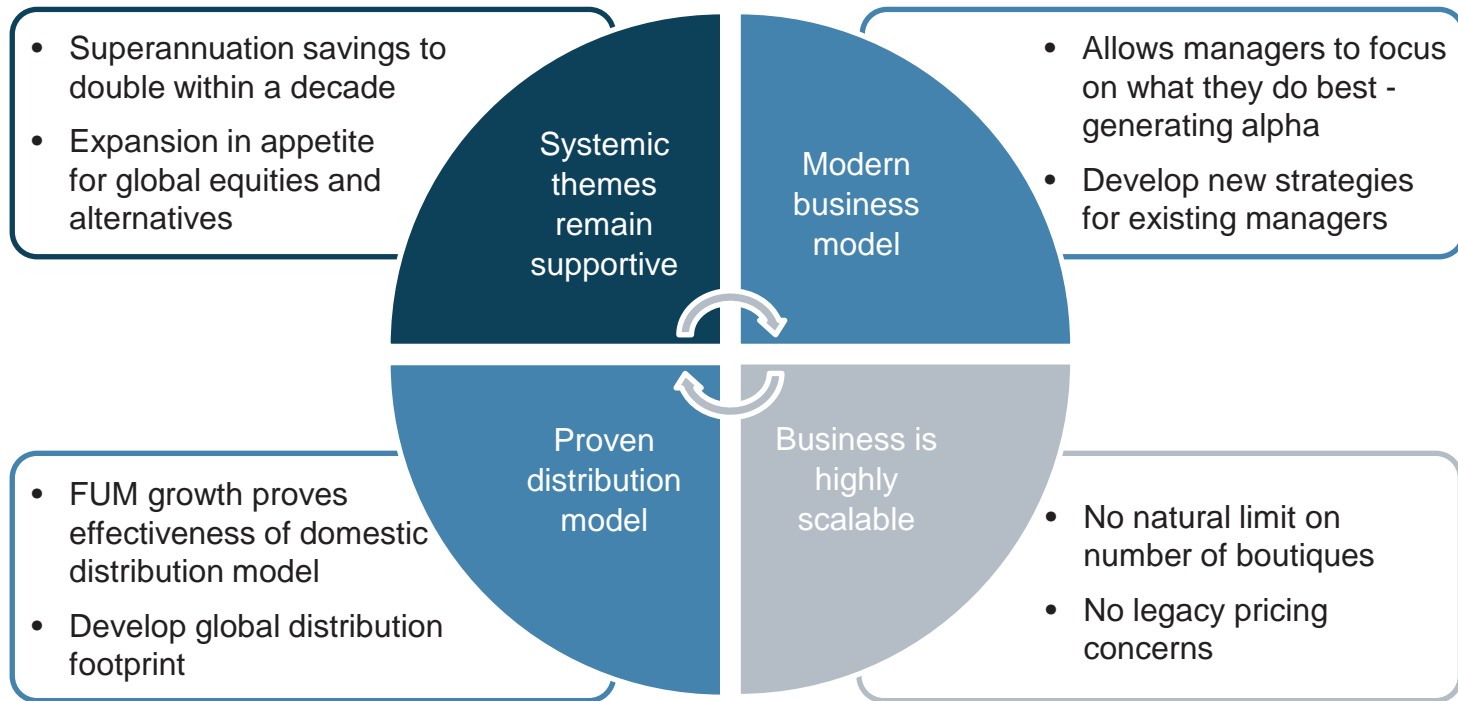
- Superannuation savings to double within a decade
- Expansion in appetite for global equities and alternatives

Systemic themes remain supportive

Modern business model

- Allows managers to focus on what they do best - generating alpha
- Develop new strategies for existing managers

Proven distribution model

Business is highly scalable

- FUM growth proves effectiveness of domestic distribution model
- Develop global distribution footprint

- No natural limit on number of boutiques
- No legacy pricing concerns